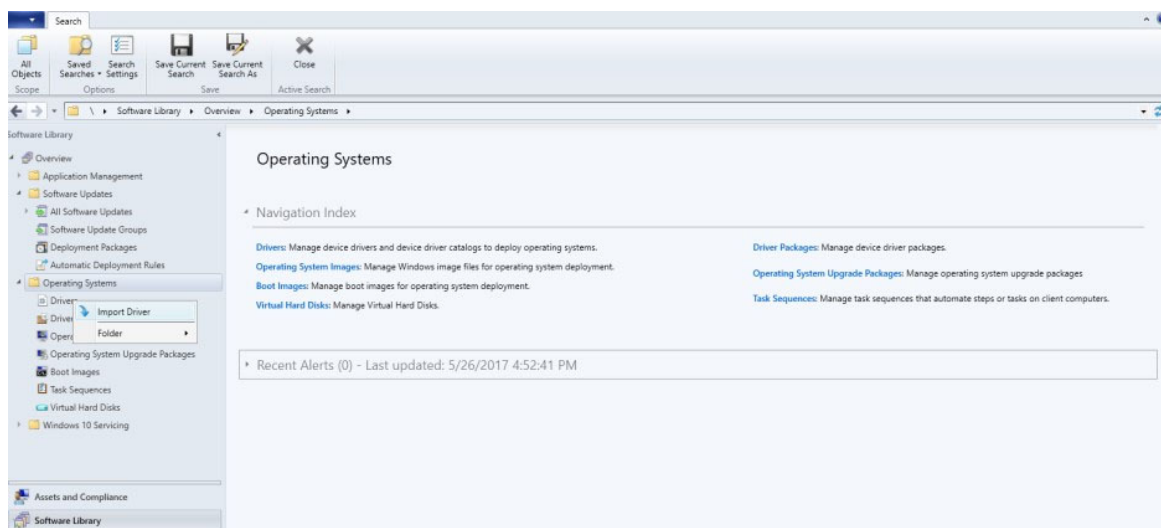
Search

All Objects
Scope
Saved Searches
Search Settings
Options
Save Current Search
Save Current Search As
Save
Close
Active Search

\ ▸ Software Library ▸ Overview ▸ Operating Systems ▸

Software Library

Overview
Application Management
Software Updates
All Software Updates
Software Update Groups
Deployment Packages
Automatic Deployment Rules
Operating Systems
Drivers
Driver
Opera
Import Driver
Folder
Operating System Upgrade Packages
Boot Images
Task Sequences
Virtual Hard Disks
Windows 10 Servicing

Assets and Compliance
Software Library

Operating Systems

Navigation Index

Drivers: Manage device drivers and device driver catalogs to deploy operating systems.
Operating System Images: Manage Windows image files for operating system deployment.
Boot Images: Manage boot images for operating system deployment.
Virtual Hard Disks: Manage Virtual Hard Disks.

Driver Packages: Manage device driver packages.
Operating System Upgrade Packages: Manage operating system upgrade packages
Task Sequences: Manage task sequences that automate steps or tasks on client computers.

Recent Alerts (0) - Last updated: 5/26/2017 4:52:41 PM